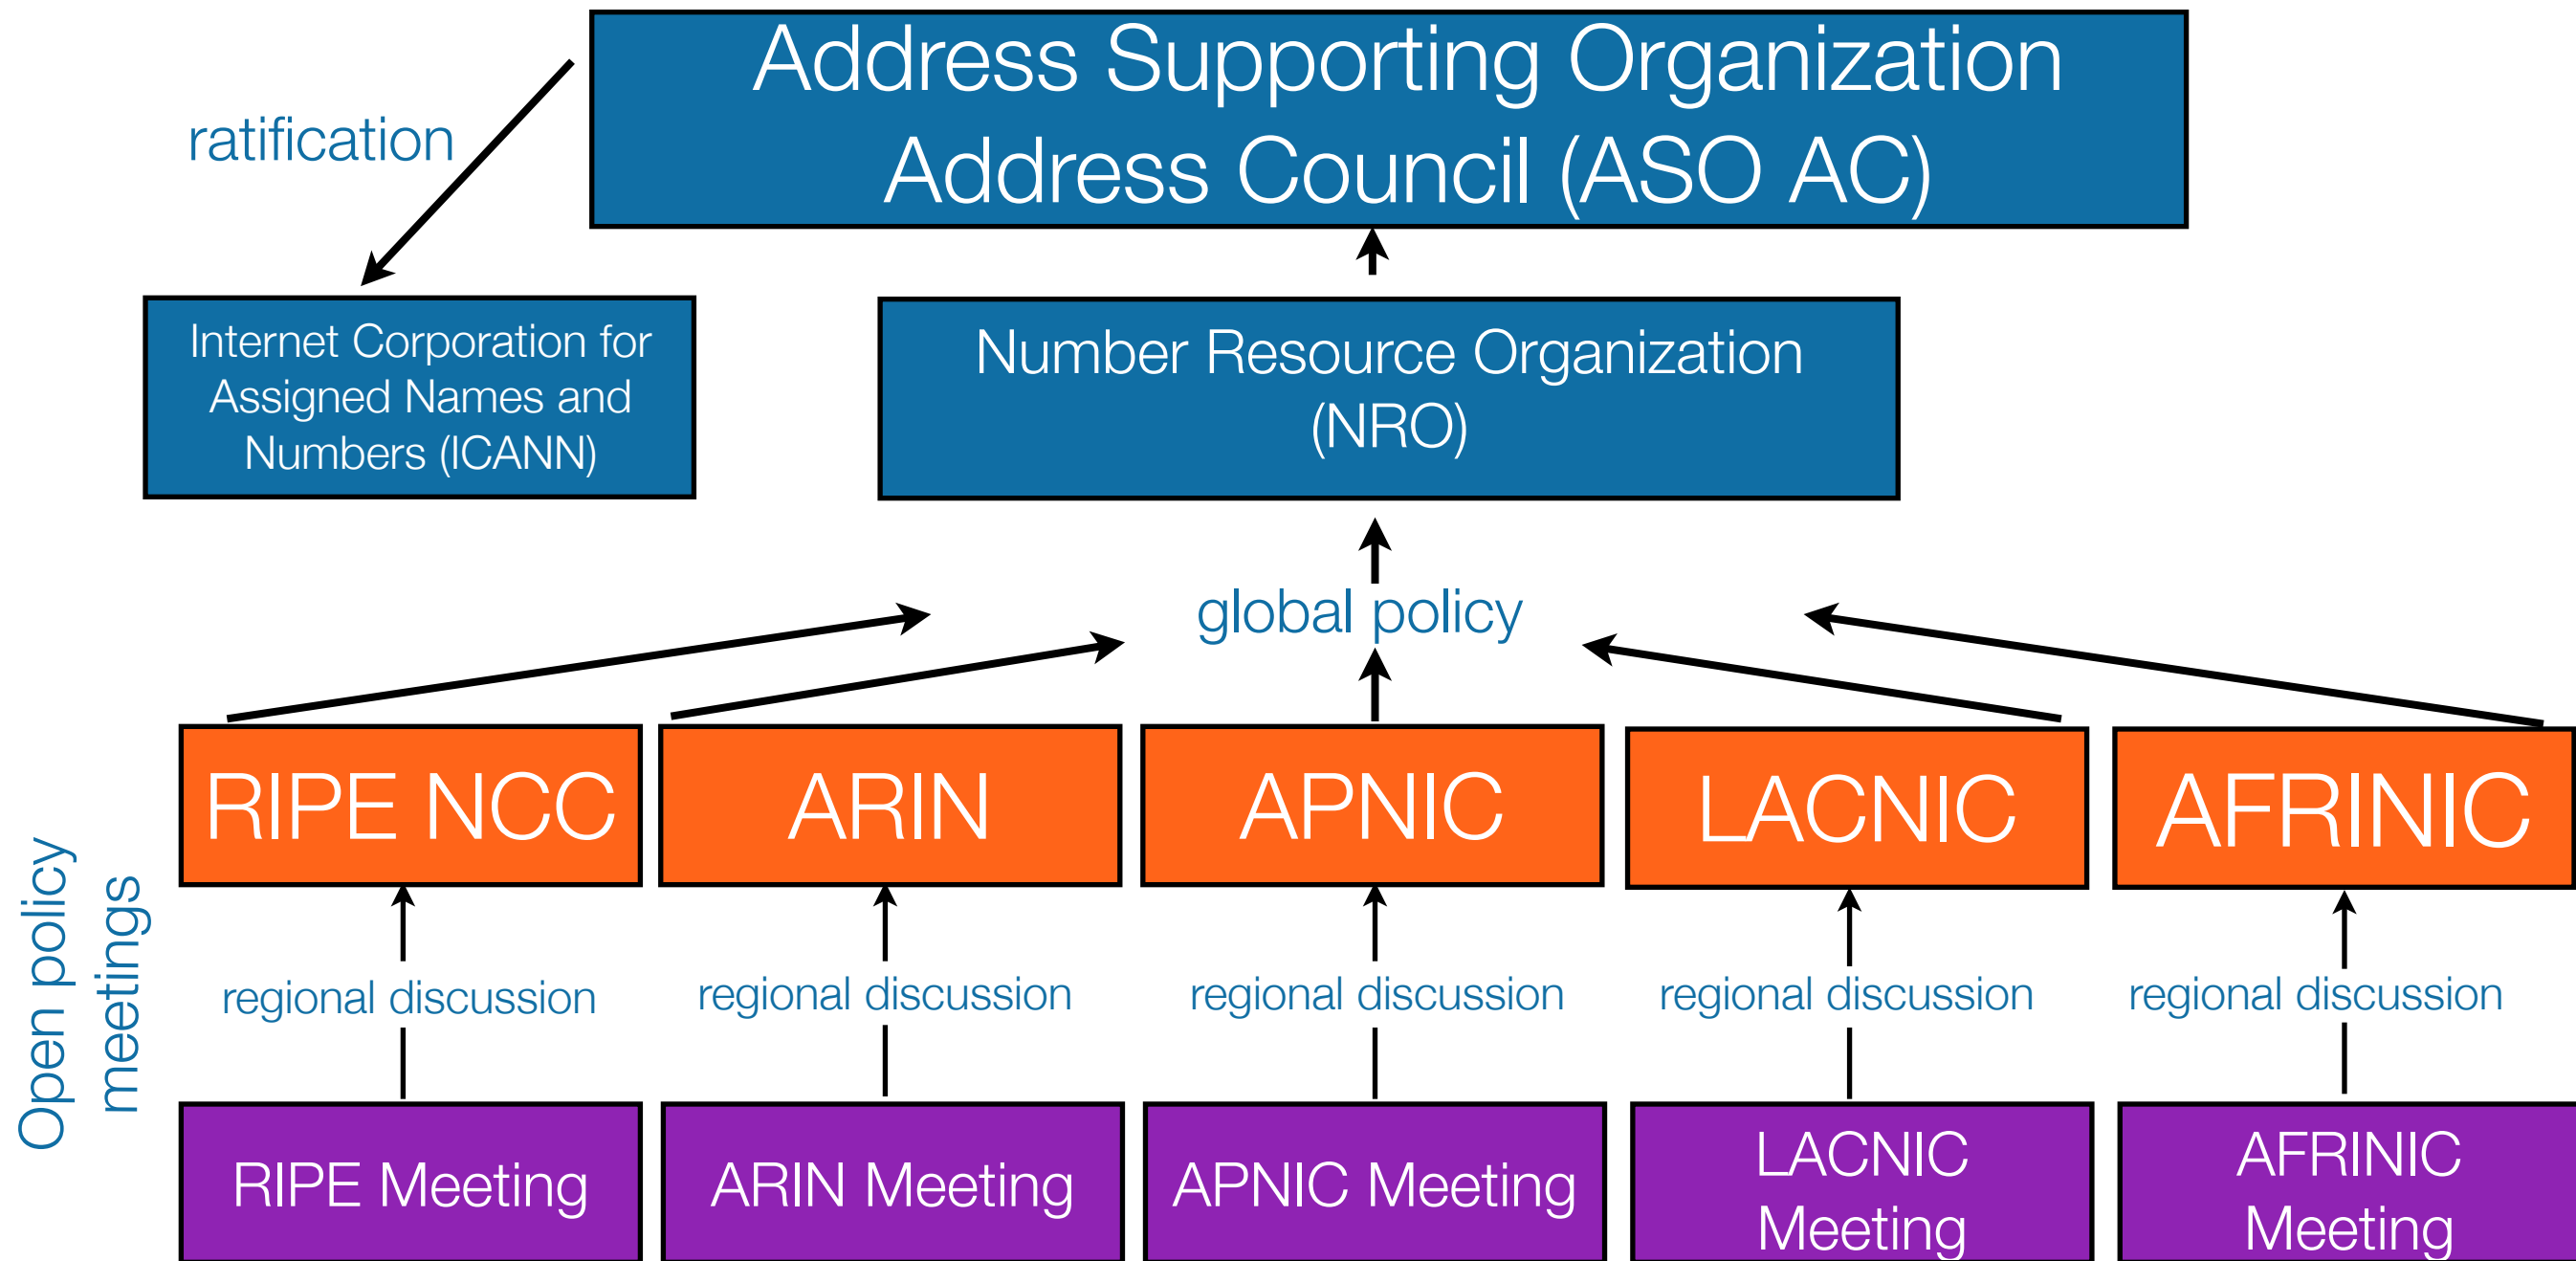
Address Supporting Organization Address Council (ASO AC)

ratification

Internet Corporation for Assigned Names and Numbers (ICANN)

Number Resource Organization (NRO)

global policy

RIPE NCC

ARIN

APNIC

LACNIC

AFRINIC

Open policy meetings

regional discussion

regional discussion

regional discussion

regional discussion

regional discussion

RIPE Meeting

ARIN Meeting

APNIC Meeting

LACNIC Meeting

AFRINIC Meeting